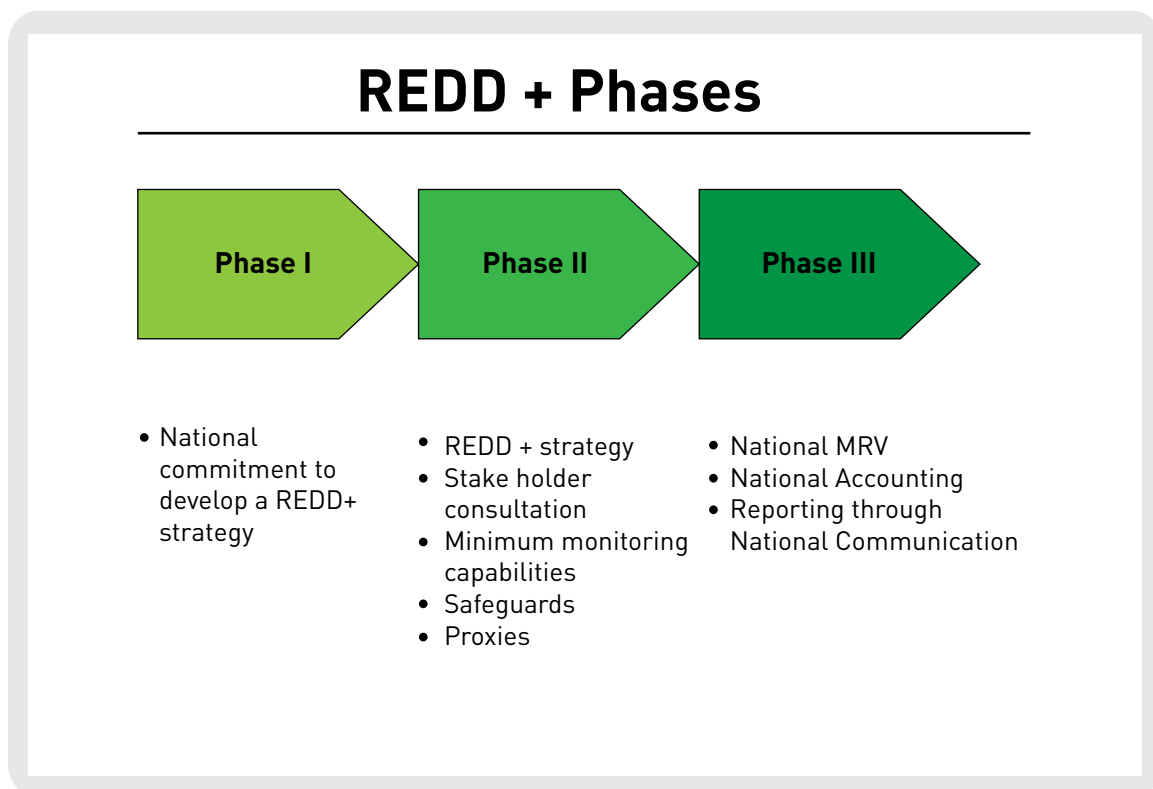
REDD + Phases

Phase I

Phase II

Phase III

- National commitment to develop a REDD+ strategy

- REDD + strategy
- Stake holder consultation
- Minimum monitoring capabilities
- Safeguards
- Proxies

- National MRV
- National Accounting
- Reporting through National Communication